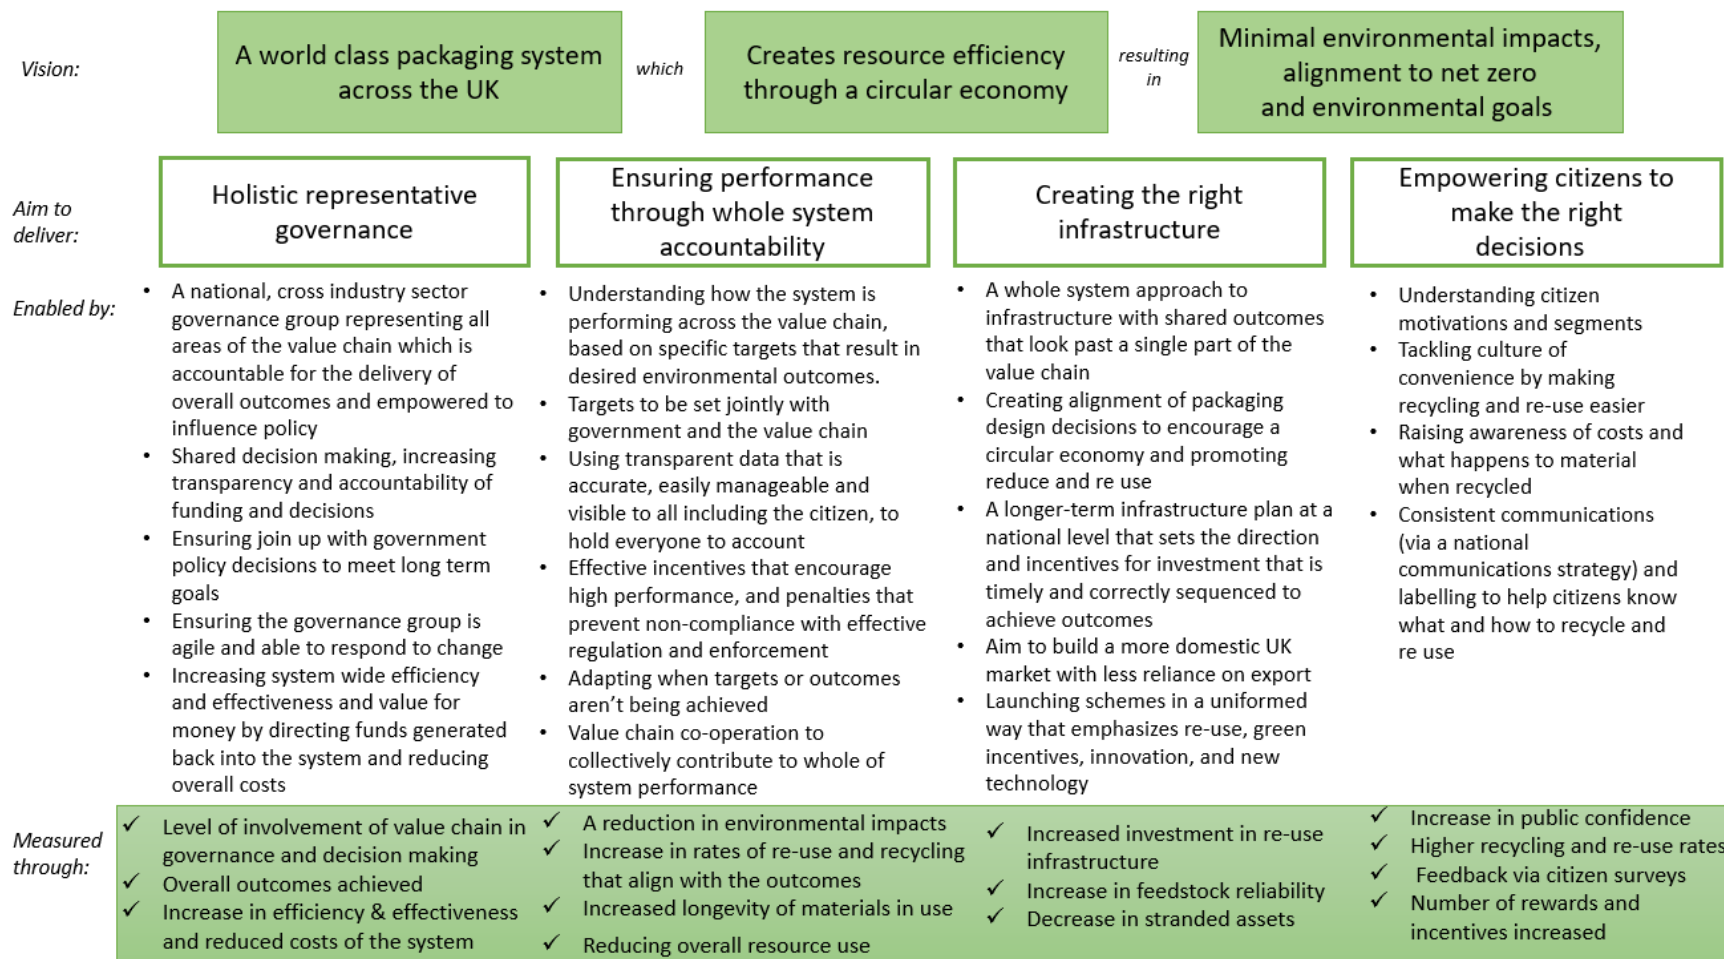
Vision:

A world class packaging system across the UK

which

Creates resource efficiency through a circular economy

resulting in

Minimal environmental impacts, alignment to net zero and environmental goals

Aim to deliver:

Holistic representative governance

Ensuring performance through whole system accountability

Creating the right infrastructure

Empowering citizens to make the right decisions

Enabled by:

• A national, cross industry sector governance group representing all areas of the value chain which is accountable for the delivery of overall outcomes and empowered to influence policy
• Shared decision making, increasing transparency and accountability of funding and decisions
• Ensuring join up with government policy decisions to meet long term goals
• Ensuring the governance group is agile and able to respond to change
• Increasing system wide efficiency and effectiveness and value for money by directing funds generated back into the system and reducing overall costs

• Understanding how the system is performing across the value chain, based on specific targets that result in desired environmental outcomes.
• Targets to be set jointly with government and the value chain
• Using transparent data that is accurate, easily manageable and visible to all including the citizen, to hold everyone to account
• Effective incentives that encourage high performance, and penalties that prevent non-compliance with effective regulation and enforcement
• Adapting when targets or outcomes aren't being achieved
• Value chain co-operation to collectively contribute to whole of system performance

• A whole system approach to infrastructure with shared outcomes that look past a single part of the value chain
• Creating alignment of packaging design decisions to encourage a circular economy and promoting reduce and re use
• A longer-term infrastructure plan at a national level that sets the direction and incentives for investment that is timely and correctly sequenced to achieve outcomes
• Aim to build a more domestic UK market with less reliance on export
• Launching schemes in a uniformed way that emphasizes re-use, green incentives, innovation, and new technology

• Understanding citizen motivations and segments
• Tackling culture of convenience by making recycling and re-use easier
• Raising awareness of costs and what happens to material when recycled
• Consistent communications (via a national communications strategy) and labelling to help citizens know what and how to recycle and re use

Measured through:

✓ Level of involvement of value chain in governance and decision making
✓ Overall outcomes achieved
✓ Increase in efficiency & effectiveness and reduced costs of the system

✓ A reduction in environmental impacts
✓ Increase in rates of re-use and recycling that align with the outcomes
✓ Increased longevity of materials in use
✓ Reducing overall resource use

✓ Increased investment in re-use infrastructure
✓ Increase in feedstock reliability
✓ Decrease in stranded assets

✓ Increase in public confidence
✓ Higher recycling and re-use rates
✓ Feedback via citizen surveys
✓ Number of rewards and incentives increased